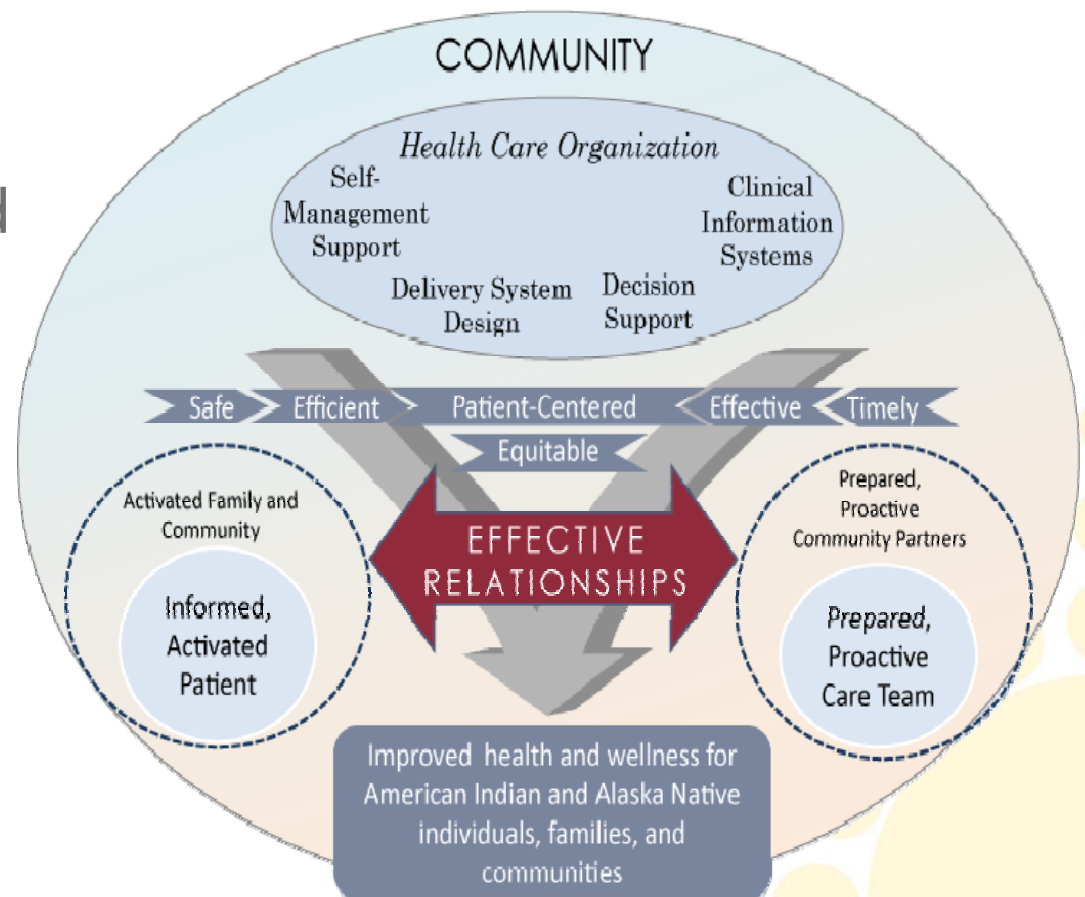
COMMUNITY

Health Care Organization

Self-Management Support

Clinical Information Systems

Delivery System Design

Decision Support

Safe

Efficient

Patient-Centered

Effective

Timely

Equitable

Activated Family and Community

Informed, Activated Patient

EFFECTIVE RELATIONSHIPS

Prepared, Proactive Community Partners

Prepared, Proactive Care Team

Improved health and wellness for American Indian and Alaska Native individuals, families, and communities